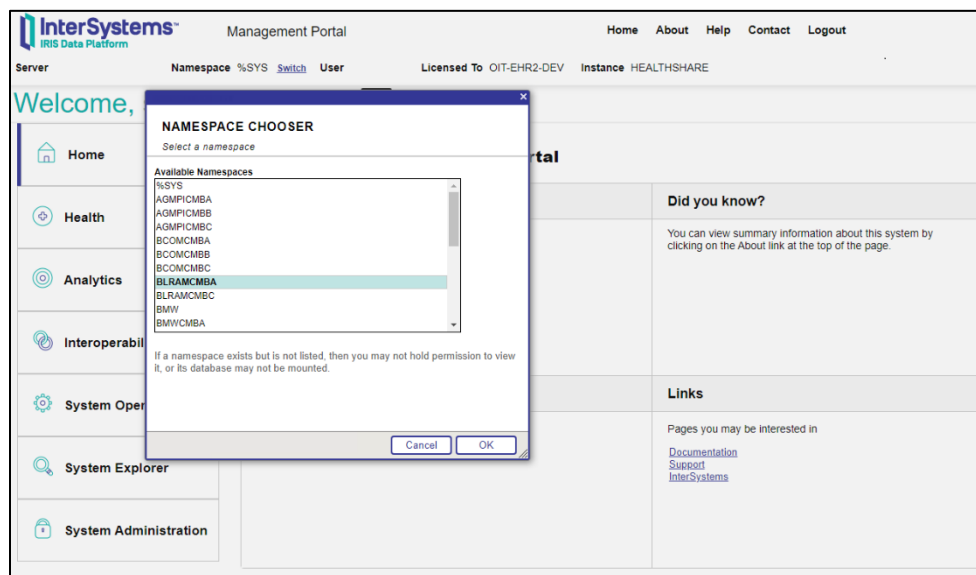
InterSystems™
IRIS Data Platform

Management Portal

Home About Help Contact Logout

Server Namespace %SYS Switch User Licensed To OIT-EHR2-DEV Instance HEALTHSHARE

Welcome,

Home

Health

Analytics

Interoperabil

System Oper

System Explorer

System Administration

rtal

Did you know?

You can view summary information about this system by clicking on the About link at the top of the page.

Links

Pages you may be interested in

Documentation
Support
InterSystems

NAMESPACE CHOOSER

Select a namespace

Available Namespaces

%SYS
AGMPICMBA
AGMPICMBB
AGMPICMBC
BCOMCMBA
BCOMCMBB
BCOMCMBC
BLRAMCMBA
BLRAMCMBC
BMW
BMWCMBA

If a namespace exists but is not listed, then you may not hold permission to view it, or its database may not be mounted.

Cancel OK